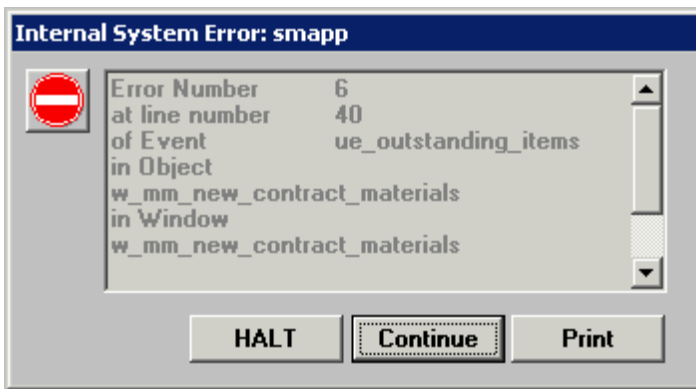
Internal System Error: smapp

| | |
|---|---|
| Error Number | 6 |
| at line number | 40 |
| of Event | ue_outstanding_items |

in Object
w_mm_new_contract_materials
in Window
w_mm_new_contract_materials

HALT Continue Print